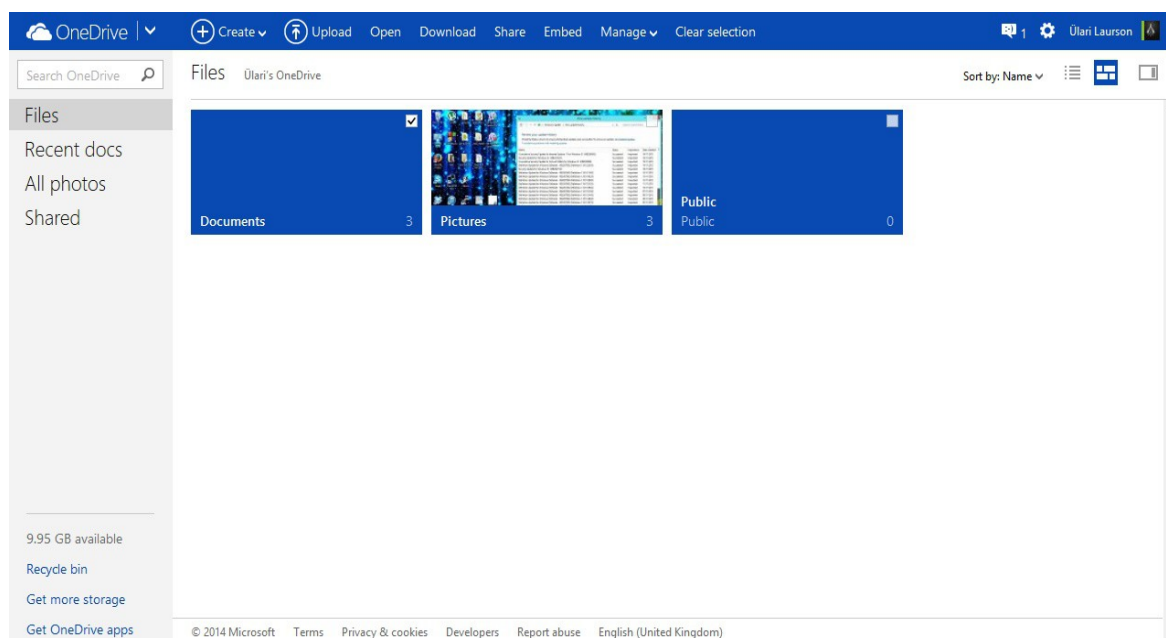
OneDrive Create Upload Open Download Share Embed Manage Clear selection 1 Ülari Laurson

Search OneDrive

Files Ülari's OneDrive

Sort by: Name

Files
Recent docs
All photos
Shared

Documents 3

Pictures 3

Public
Public 0

9.95 GB available
Recycle bin
Get more storage
Get OneDrive apps

© 2014 Microsoft Terms Privacy & cookies Developers Report abuse English (United Kingdom)